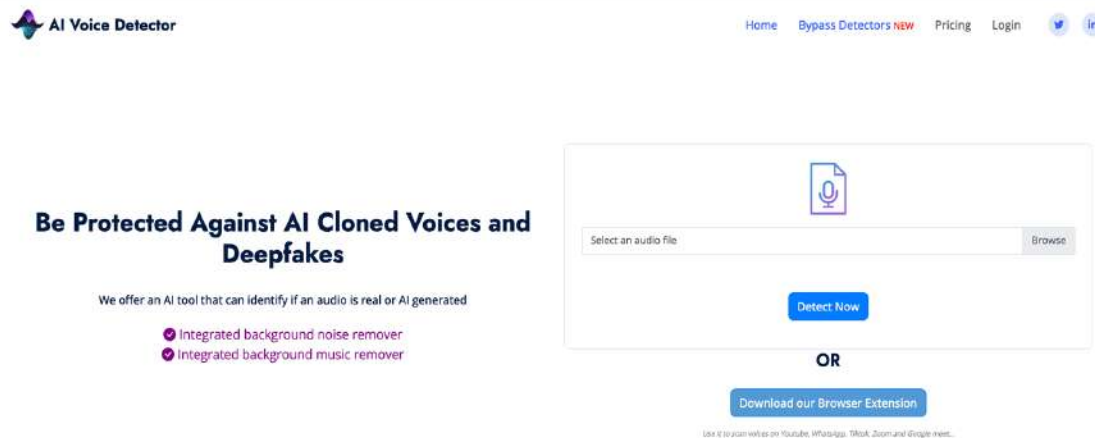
AI Voice Detector

Home Bypass Detectors NEW Pricing Login

Be Protected Against AI Cloned Voices and Deepfakes

We offer an AI tool that can identify if an audio is real or AI generated

Integrated background noise remover
Integrated background music remover

Select an audio file Browse

Detect Now

OR

Download our Browser Extension

Use it to scan voices on Youtube, WhatsApp, TikTok, Zoom and Google meet...